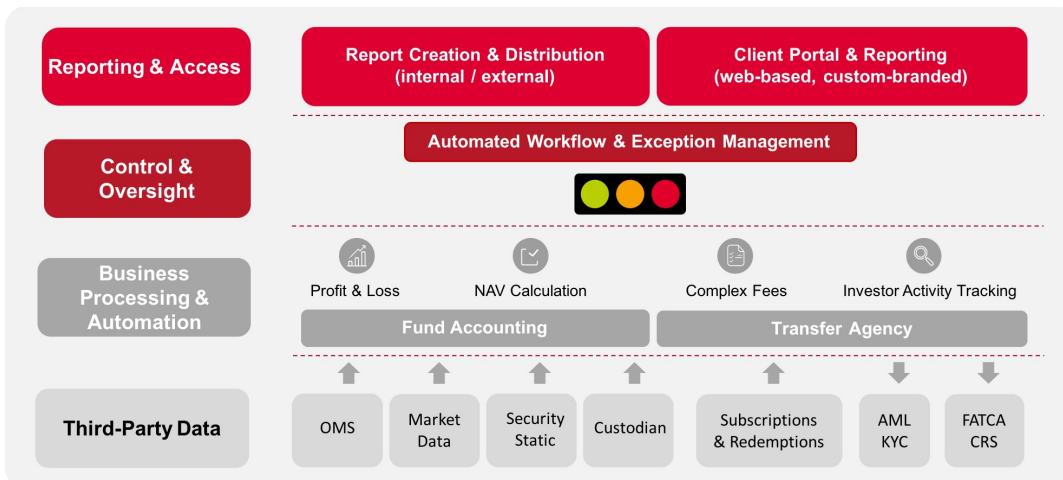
Reporting & Access

Report Creation & Distribution (internal / external)

Client Portal & Reporting (web-based, custom-branded)

Control & Oversight

Automated Workflow & Exception Management

Business Processing & Automation

Profit & Loss

NAV Calculation

Complex Fees

Investor Activity Tracking

Fund Accounting

Transfer Agency

Third-Party Data

OMS

Market Data

Security Static

Custodian

Subscriptions & Redemptions

AML KYC

FATCA CRS